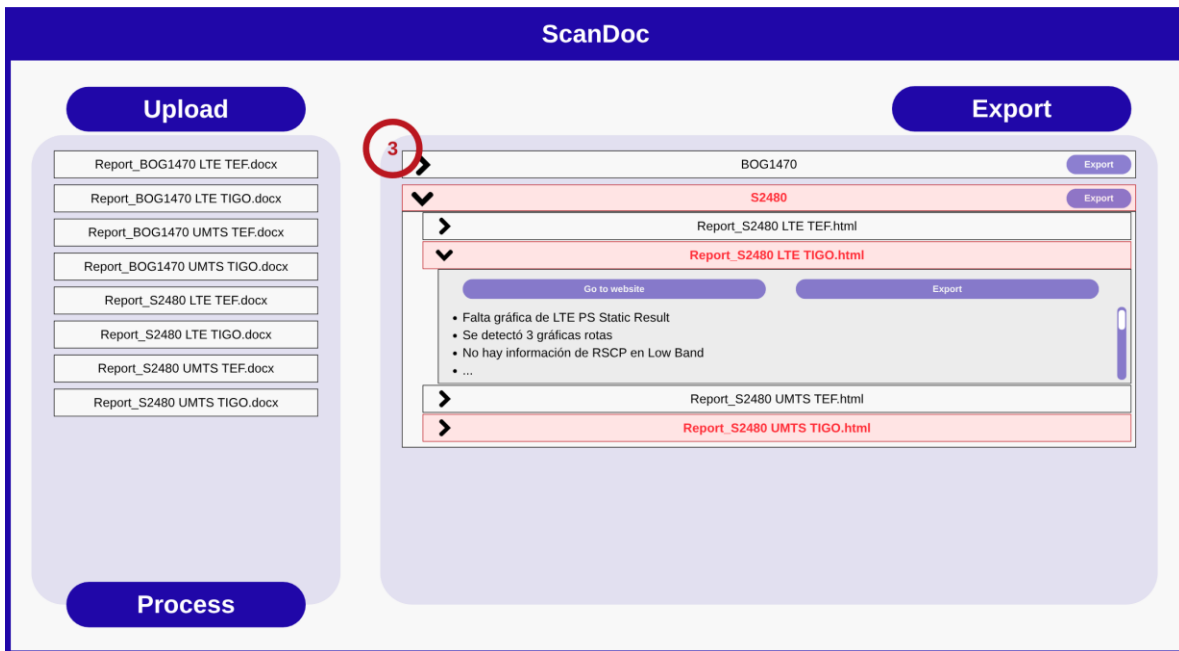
ScanDoc

Upload

Export

Report_BOG1470 LTE TEF.docx
Report_BOG1470 LTE TIGO.docx
Report_BOG1470 UMTS TEF.docx
Report_BOG1470 UMTS TIGO.docx
Report_S2480 LTE TEF.docx
Report_S2480 LTE TIGO.docx
Report_S2480 UMTS TEF.docx
Report_S2480 UMTS TIGO.docx

3

BOG1470 Export

S2480 Export

Report_S2480 LTE TEF.html

Report_S2480 LTE TIGO.html

Go to website

Export

• Falta gráfica de LTE PS Static Result
• Se detectó 3 gráficas rotas
• No hay información de RSCP en Low Band
• ...

Report_S2480 UMTS TEF.html

Report_S2480 UMTS TIGO.html

Process